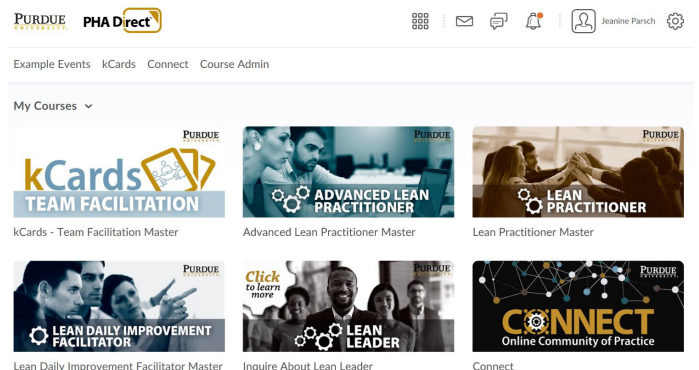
PURDUE UNIVERSITY. PHA Direct

Jeanine Parsch

Example Events kCards Connect Course Admin

My Courses

PURDUE UNIVERSITY

kCards TEAM FACILITATION

kCards - Team Facilitation Master

PURDUE UNIVERSITY

ADVANCED LEAN PRACTITIONER

Advanced Lean Practitioner Master

PURDUE UNIVERSITY

LEAN PRACTITIONER

Lean Practitioner Master

PURDUE UNIVERSITY

LEAN DAILY IMPROVEMENT FACILITATOR

Lean Daily Improvement Facilitator Master

Click to learn more

PURDUE UNIVERSITY

LEAN LEADER

Inquire About Lean Leader

PURDUE UNIVERSITY

CONNECT Online Community of Practice

Connect